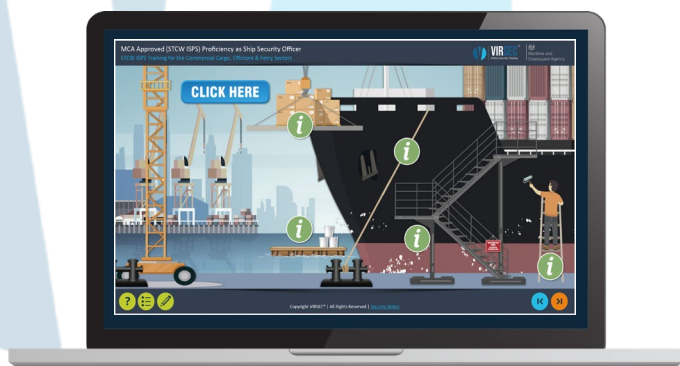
MCA Approved (STCW ISPS) Proficiency as Ship Security Officer

STCW ISPS Training for the Commercial Cargo, Offshore & Ferry Sectors

VIRSEC

Maritime and Coastguard Agency

CLICK HERE

i

i

i

i

i

i

?

Copyright VIRSEC™ | All Rights Reserved | Security Notice